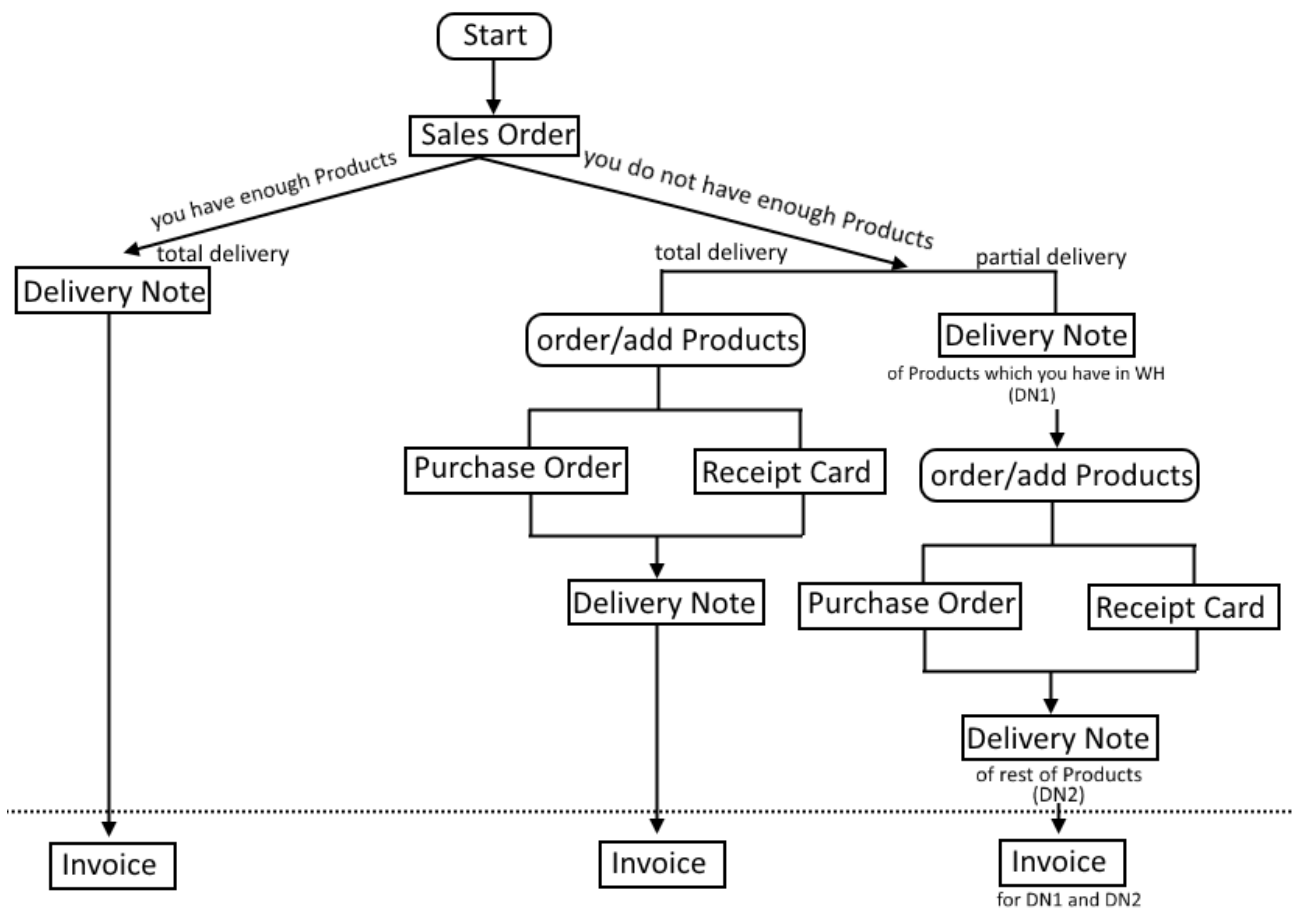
Start

Sales Order

you have enough Products

you do not have enough Products

total delivery

Delivery Note

total delivery

partial delivery

order/add Products

Delivery Note
of Products which you have in WH (DN1)

Purchase Order

Receipt Card

order/add Products

Delivery Note

Purchase Order

Receipt Card

Delivery Note
of rest of Products (DN2)

Invoice

Invoice

Invoice
for DN1 and DN2